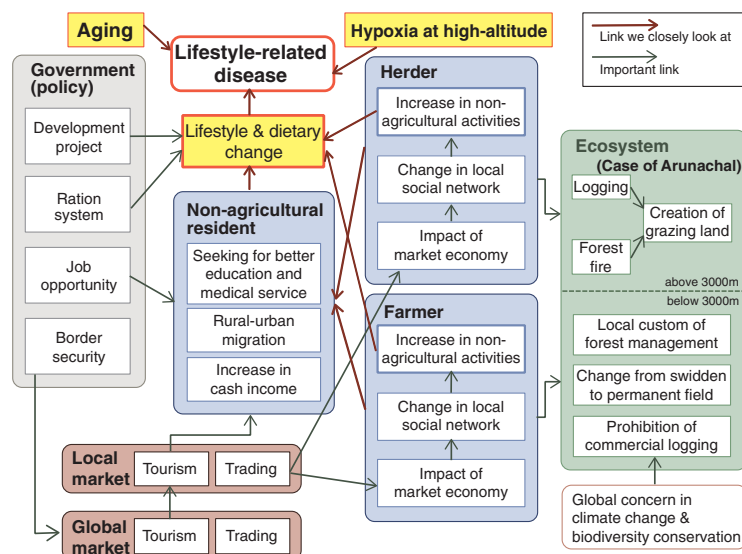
Aging

Lifestyle-related disease

Hypoxia at high-altitude

Link we closely look at

Important link

Government (policy)

Development project

Ration system

Job opportunity

Border security

Lifestyle & dietary change

Non-agricultural resident

Seeking for better education and medical service

Rural-urban migration

Increase in cash income

Herder

Increase in non-agricultural activities

Change in local social network

Impact of market economy

Farmer

Increase in non-agricultural activities

Change in local social network

Impact of market economy

Ecosystem (Case of Arunachal)

Logging

Forest fire

Creation of grazing land

above 3000m

below 3000m

Local custom of forest management

Change from swidden to permanent field

Prohibition of commercial logging

Global concern in climate change & biodiversity conservation

Local market

Tourism

Trading

Global market

Tourism

Trading